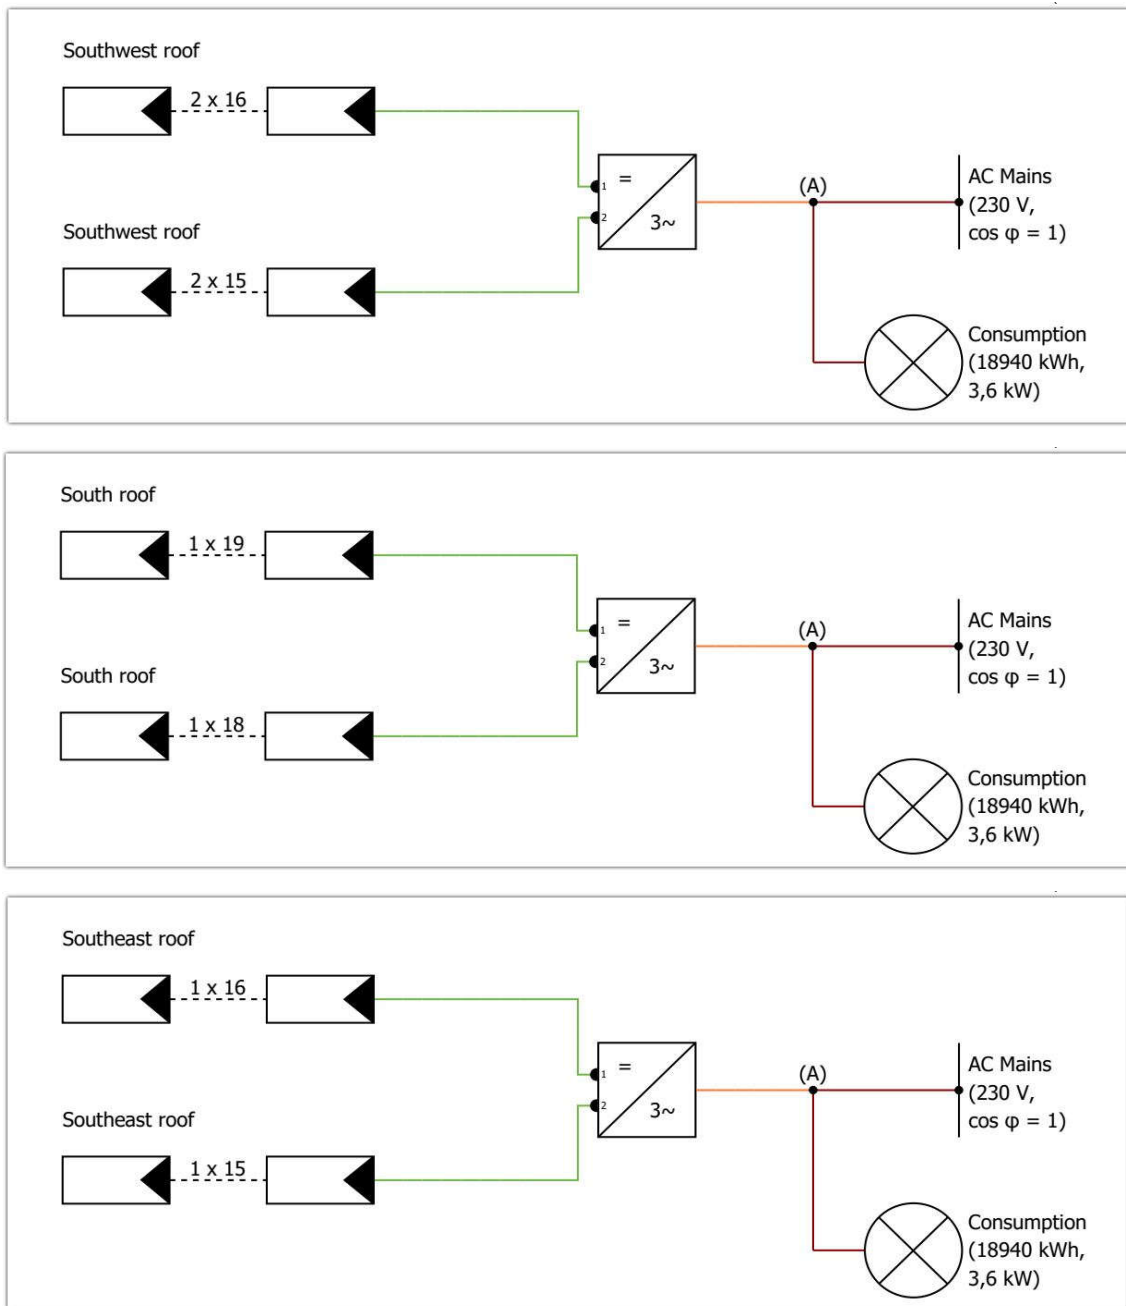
Southwest roof

2 x 16

Southwest roof

2 x 15

1

2

=

3~

(A)

AC Mains
(230 V,
cos φ = 1)

Consumption
(18940 kWh,
3,6 kW)

South roof

1 x 19

South roof

1 x 18

1

2

=

3~

(A)

AC Mains
(230 V,
cos φ = 1)

Consumption
(18940 kWh,
3,6 kW)

Southeast roof

1 x 16

Southeast roof

1 x 15

1

2

=

3~

(A)

AC Mains
(230 V,
cos φ = 1)

Consumption
(18940 kWh,
3,6 kW)